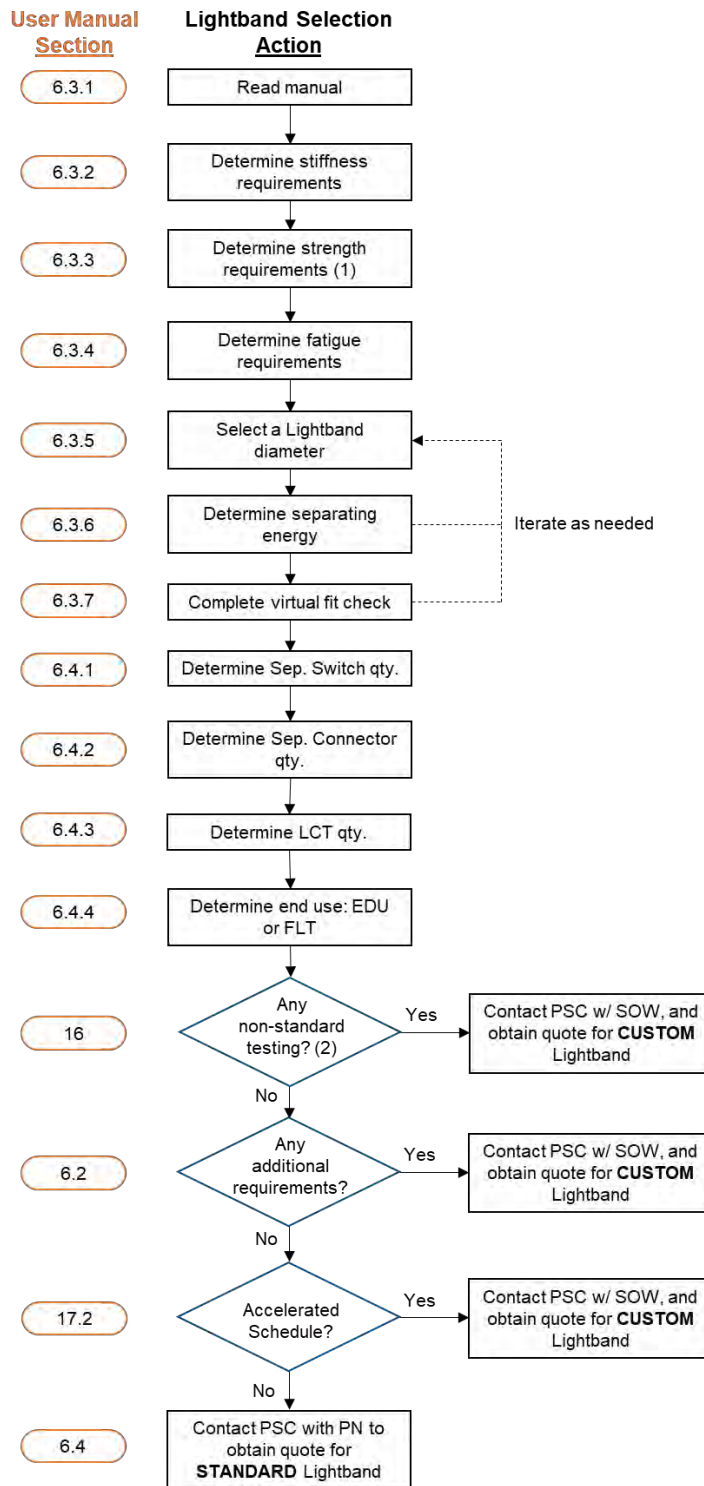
User Manual Section

Lightband Selection Action

6.3.1
Read manual

6.3.2
Determine stiffness requirements

6.3.3
Determine strength requirements (1)

6.3.4
Determine fatigue requirements

6.3.5
Select a Lightband diameter

6.3.6
Determine separating energy

Iterate as needed

6.3.7
Complete virtual fit check

6.4.1
Determine Sep. Switch qty.

6.4.2
Determine Sep. Connector qty.

6.4.3
Determine LCT qty.

6.4.4
Determine end use: EDU or FLT

16
Any non-standard testing? (2)
Yes
Contact PSC w/ SOW, and obtain quote for **CUSTOM** Lightband
No

6.2
Any additional requirements?
Yes
Contact PSC w/ SOW, and obtain quote for **CUSTOM** Lightband
No

17.2
Accelerated Schedule?
Yes
Contact PSC w/ SOW, and obtain quote for **CUSTOM** Lightband
No

6.4
Contact PSC with PN to obtain quote for **STANDARD** Lightband